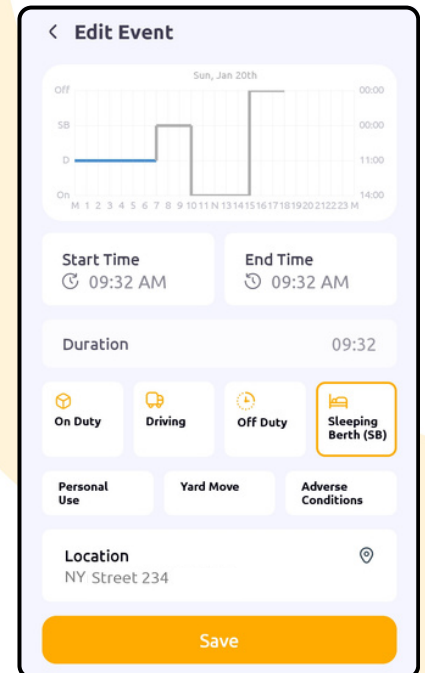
< Edit Event

Sun, Jan 20th

Off
SB
D
On

00:00
00:00
11:00
14:00

M 1 2 3 4 5 6 7 8 9 10 11 N 13 14 15 16 17 18 19 20 21 22 23 M

Start Time
09:32 AM

End Time
09:32 AM

Duration
09:32

On Duty
Driving
Off Duty
Sleeping Berth (SB)

Personal Use
Yard Move
Adverse Conditions

Location
NY Street 234

Save